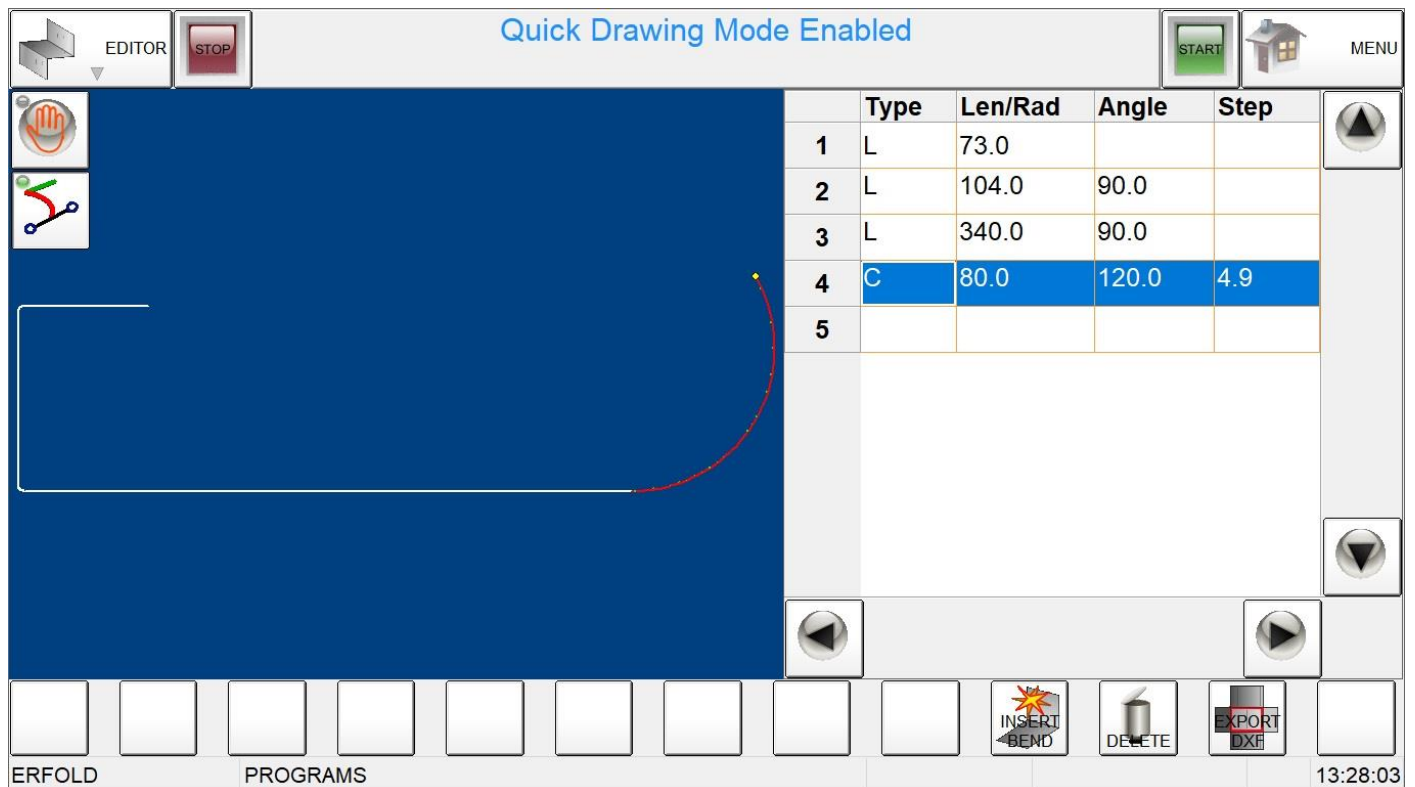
EDITOR STOP Quick Drawing Mode Enabled START MENU

| | Type | Len/Rad | Angle | Step |
|---|---|---|---|---|
| 1 | L | 73.0 | | |
| 2 | L | 104.0 | 90.0 | |
| 3 | L | 340.0 | 90.0 | |
| 4 | C | 80.0 | 120.0 | 4.9 |
| 5 | | | | |

INSERT BEND
DELETE
EXPORT DXF

ERFOLD PROGRAMS 13:28:03